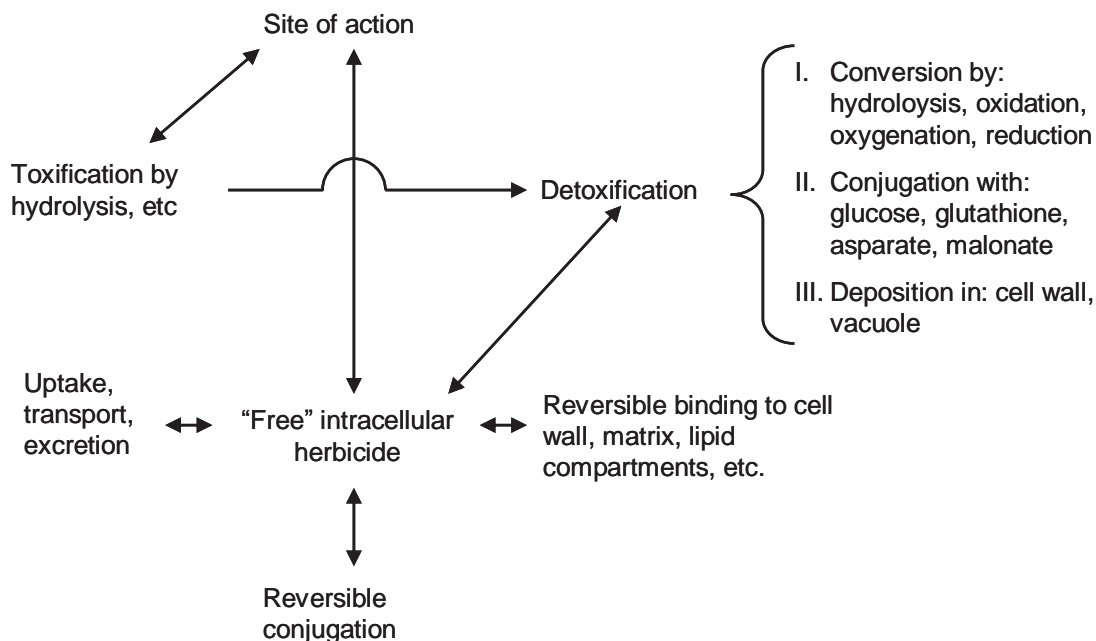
Site of action

Toxification by hydrolysis, etc

Detoxification

I. Conversion by: hydroloysis, oxidation, oxygenation, reduction

II. Conjugation with: glucose, glutathione, asparate, malonate

III. Deposition in: cell wall, vacuole

Uptake, transport, excretion

"Free" intracellular herbicide

Reversible binding to cell wall, matrix, lipid compartments, etc.

Reversible conjugation